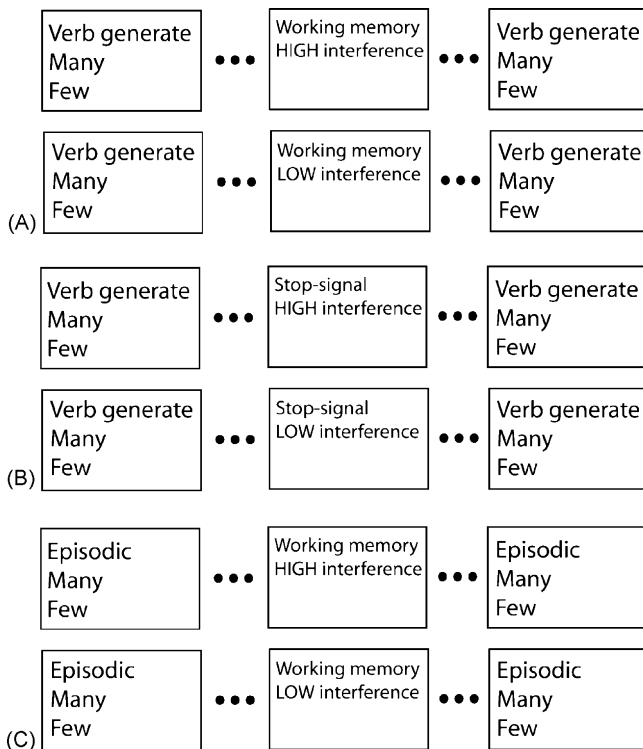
Verb generate
Many
Few

•••

Working memory
HIGH interference

•••

Verb generate
Many
Few

Verb generate
Many
Few

•••

Working memory
LOW interference

•••

Verb generate
Many
Few

(A)

Verb generate
Many
Few

•••

Stop-signal
HIGH interference

•••

Verb generate
Many
Few

Verb generate
Many
Few

•••

Stop-signal
LOW interference

•••

Verb generate
Many
Few

(B)

Episodic
Many
Few

•••

Working memory
HIGH interference

•••

Episodic
Many
Few

Episodic
Many
Few

•••

Working memory
LOW interference

•••

Episodic
Many
Few

(C)